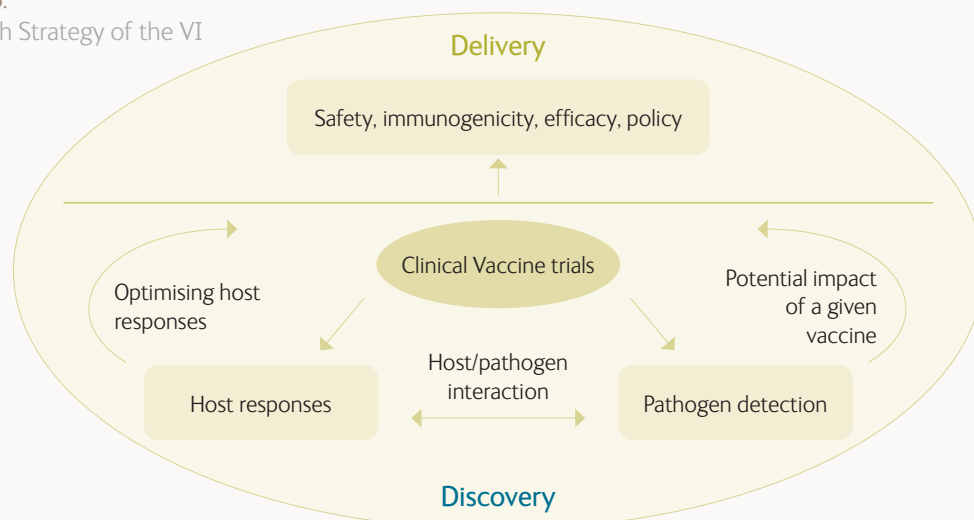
h Strategy of the VI

Delivery

Safety, immunogenicity, efficacy, policy

Clinical Vaccine trials

Optimising host responses

Potential impact of a given vaccine

Host/pathogen interaction

Host responses

Pathogen detection

Discovery